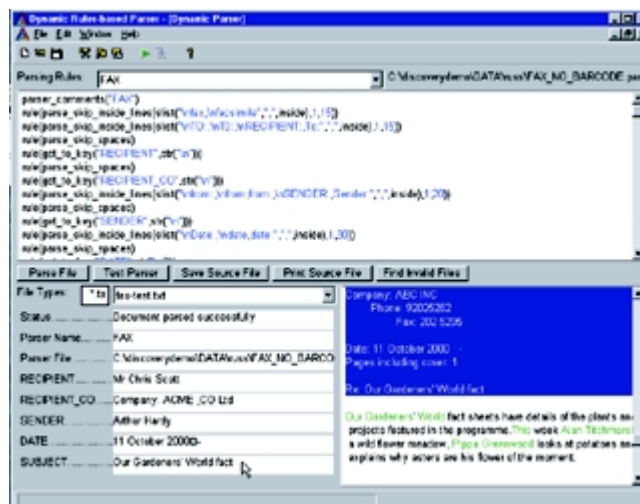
Dynamic Rules-based Parser - [Dynamic Parser]
File Edit Window Help

Parsing Rules FAX C:\discoverydemo\DATA\rus\FAX_NO_BARCODE par

parser_comments("FAX")
rule(parse_skip_inside_lines(slist("\nfax,\nfacsimile",",",",inside),1,15))
rule(parse_skip_inside_lines(slist("\nTO:,\nTO:,\nRECIPIENT:,To:",",",",inside),1,15))
rule(parse_skip_spaces)
rule(get_to_key("RECIPIENT",str("\n")))
rule(parse_skip_spaces)
rule(get_to_key("RECIPIENT_CO",str("\n")))
rule(parse_skip_inside_lines(slist("\nfrom:,\nfrom,from:,\nSENDER:,Sender",",",",inside),1,20))
rule(parse_skip_spaces)
rule(get_to_key("SENDER",str("\n")))
rule(parse_skip_inside_lines(slist("\nDate:,\ndate,date",",",",inside),1,20))
rule(parse_skip_spaces)

Parse File | Test Parser | Save Source File | Print Source File | Find Invalid Files

File Types: *.txt fax-text.txt
Status ............ Document parsed successfully
Parser Name ...... FAX
Parser File ....... C:\discoverydemo\DATA\rus\FAX_NO_BARCO
RECIPIENT ........ Mr Chris Scott
RECIPIENT_CO .... Company: ACME ,CO Ltd
SENDER ........... Arthur Hardy
DATE .............. 11 October 2000
SUBJECT .......... Our Gardeners' World fact

Company: ABC INC
Phone: 92005282
Fax: 202 5295

Date: 11 October 2000
Pages including cover: 1

Re: Our Gardeners' World fact

Our Gardeners' World fact sheets have details of the plants and projects featured in the programme. This week Alan Titchmarsh a wild flower meadow, Pippa Greenwood looks at potatoes and explains why asters are his flower of the moment.